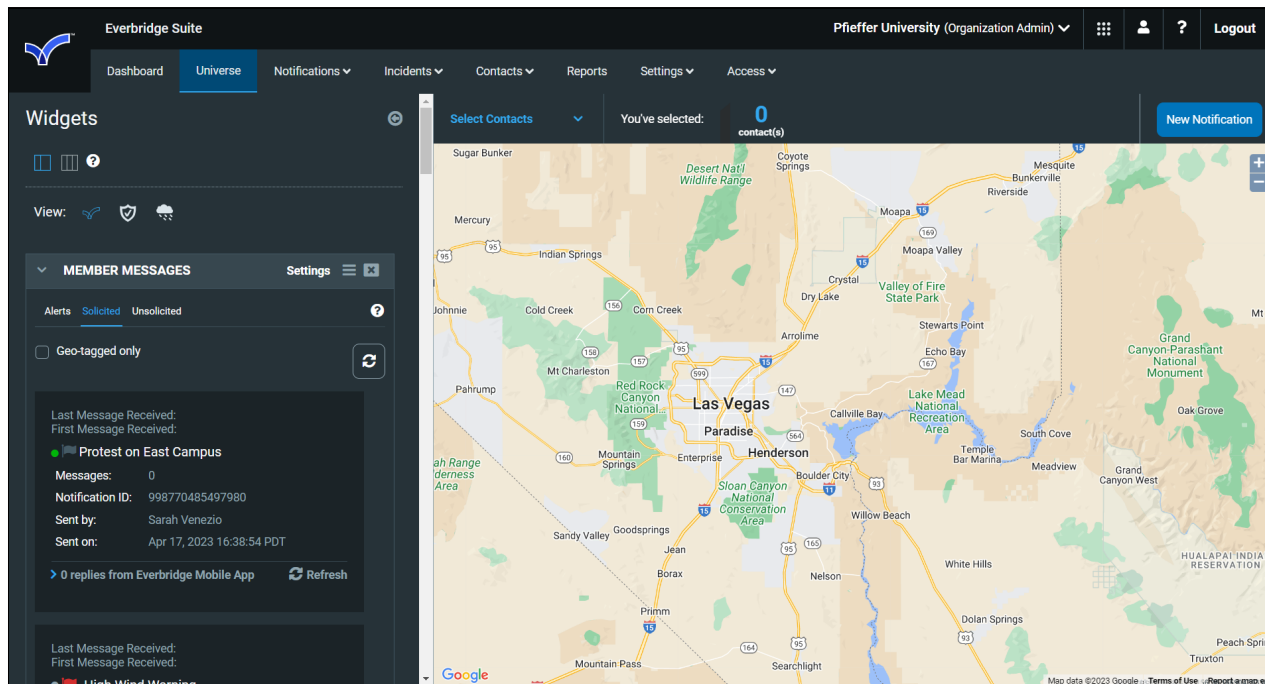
Everbridge Suite

Pfieffer University (Organization Admin)

Logout

Dashboard Universe Notifications Incidents Contacts Reports Settings Access

Widgets

View:

MEMBER MESSAGES Settings

Alerts Solicited Unsolicited

Geo-tagged only

Last Message Received:
First Message Received:
Protest on East Campus
Messages: 0
Notification ID: 998770485497980
Sent by: Sarah Venezio
Sent on: Apr 17, 2023 16:38:54 PDT

0 replies from Everbridge Mobile App Refresh

Last Message Received:
First Message Received:
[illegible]

Select Contacts You've selected: 0 contact(s) New Notification

Sugar Bunker Coyote Springs Desert Nat'l Wildlife Range Mesquite Bunkerville Riverside Moapa Mercury Indian Springs Moapa Valley Crystal Dry Lake Valley of Fire State Park Johnnie Cold Creek Corn Creek Stewarts Point Arrolime Grand Canyon-Parashant National Monument Mt Echo Bay Mt Charleston Pahrump Red Rock Canyon National... Las Vegas Lake Mead National Recreation Area Callville Bay Oak Grove Paradise Temple Bar Marina South Cove Mountain Springs Enterprise Henderson Meadview ah Range Wilderness Area Boulder City Grand Canyon West Sloan Canyon National Conservation Area Willow Beach Goodsprings Sandy Valley Jean Borax Nelson White Hills HUALAPAI INDIAN RESERVATION Primm Dolan Springs Peach Spri Searchlight Truxton Mountain Pass 95 15 93 169 156 158 157 599 147 160 159 564 165 164 Google Map data ©2023 Google Terms of Use Report a map e